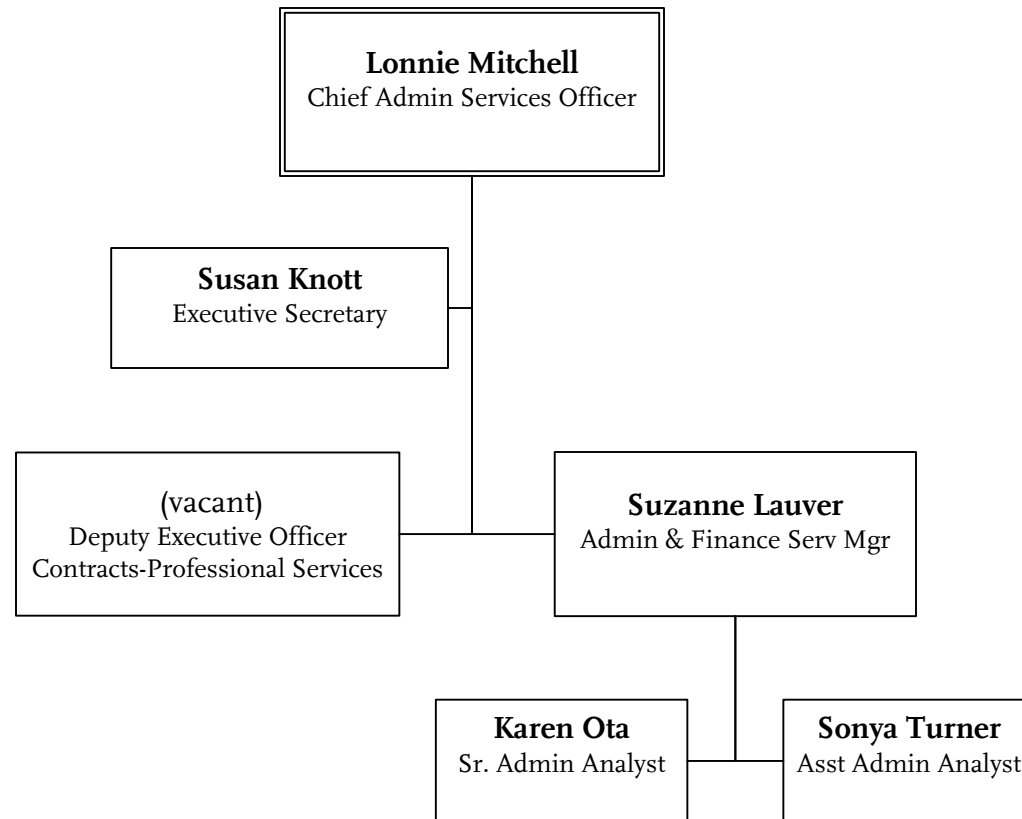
**Lonnie Mitchell**
Chief Admin Services Officer

**Susan Knott**
Executive Secretary

(vacant)
Deputy Executive Officer
Contracts-Professional Services

**Suzanne Lauver**
Admin & Finance Serv Mgr

**Karen Ota**
Sr. Admin Analyst

**Sonya Turner**
Asst Admin Analyst